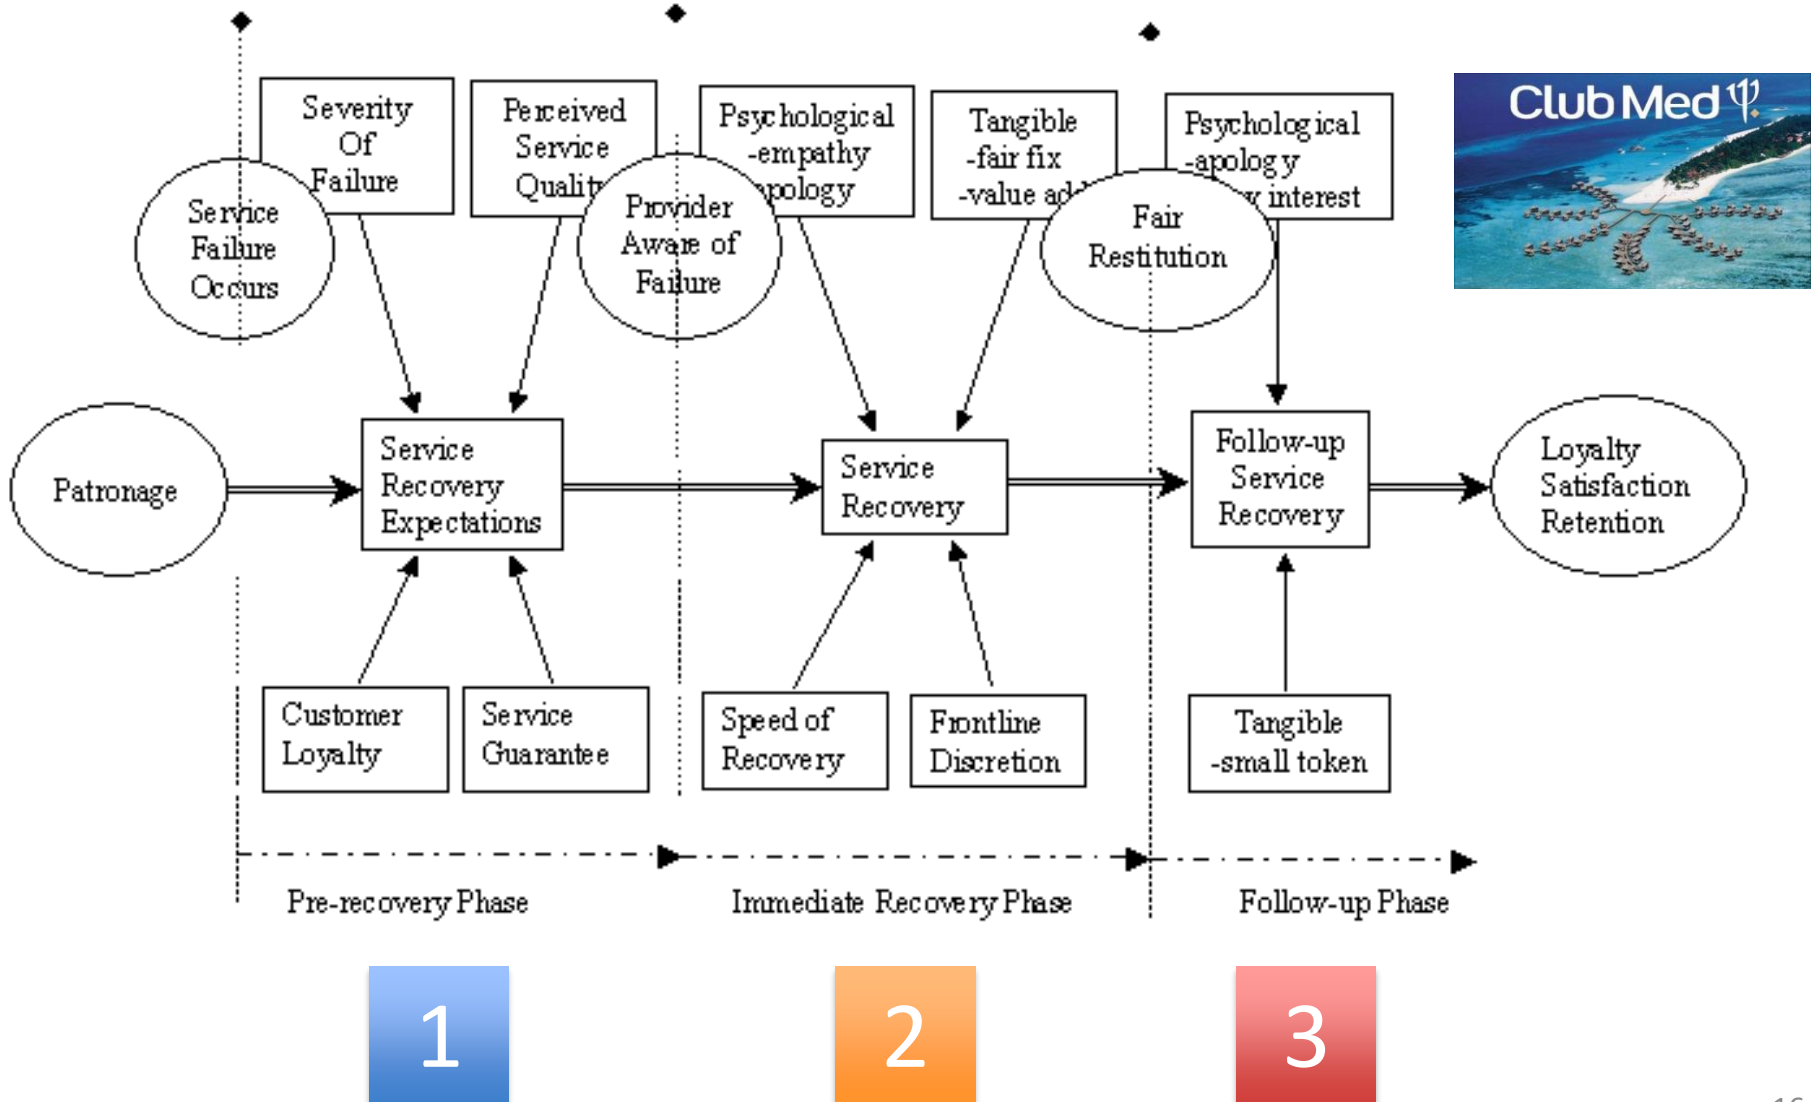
Severity Of Failure

Perceived Service Qualit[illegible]

Psychological -empathy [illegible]pology

Tangible -fair fix -value ad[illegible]

Psychological -apology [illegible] interest

Club Med

Service Failure Occurs

Provider Aware of Failure

Fair Restitution

Patronage

Service Recovery Expectations

Service Recovery

Follow-up Service Recovery

Loyalty Satisfaction Retention

Customer Loyalty

Service Guarantee

Speed of Recovery

Frontline Discretion

Tangible -small token

Pre-recovery Phase

Immediate Recovery Phase

Follow-up Phase

1

2

3